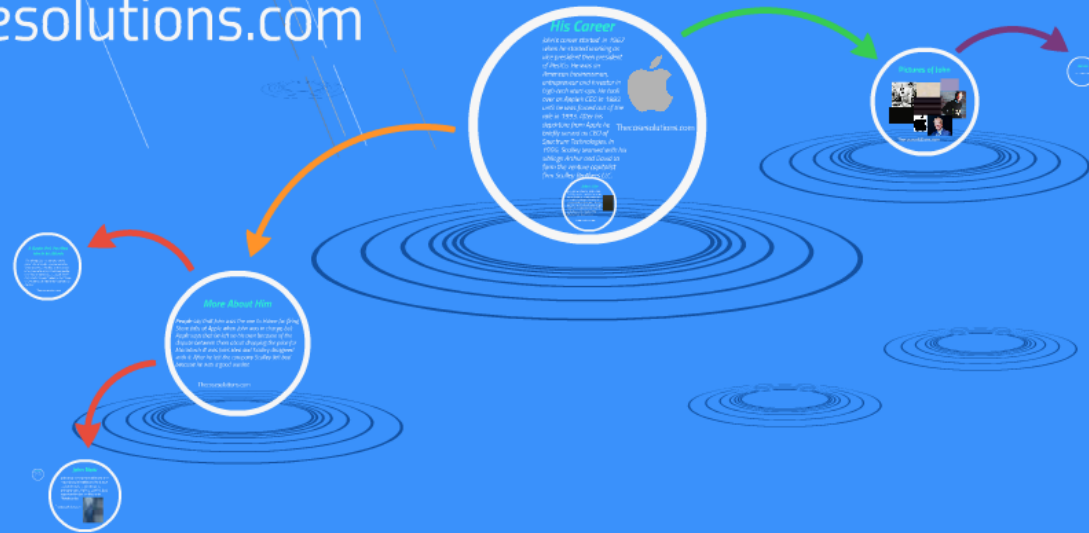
esolutions.com

His Career

John's career started in 1962 when he started working as vice president then president of PepsiCo. He was an American businessman, entrepreneur and investor in high-tech start-ups. He took over as Apple's CEO in 1983 until he was forced out of the role in 1993. After his departure from Apple he briefly served as CEO of Spectrum Technologies. In 1990s, Sculley teamed with his siblings Arthur and David to form the venture capitalist firm Sculley Brothers LLC.

Thecrisesolutions.com

Pictures of John

More About Him

People say that John was the one to blame for firing Steve Jobs of Apple. When John was in charge, but Apple says that he left on his own because of the dispute between them about dropping the price for Macintosh. It was Jobs idea and Sculley disagreed with it. After he left the company Sculley felt bad because he was a good worker.

Thecrisesolutions.com

John Rules